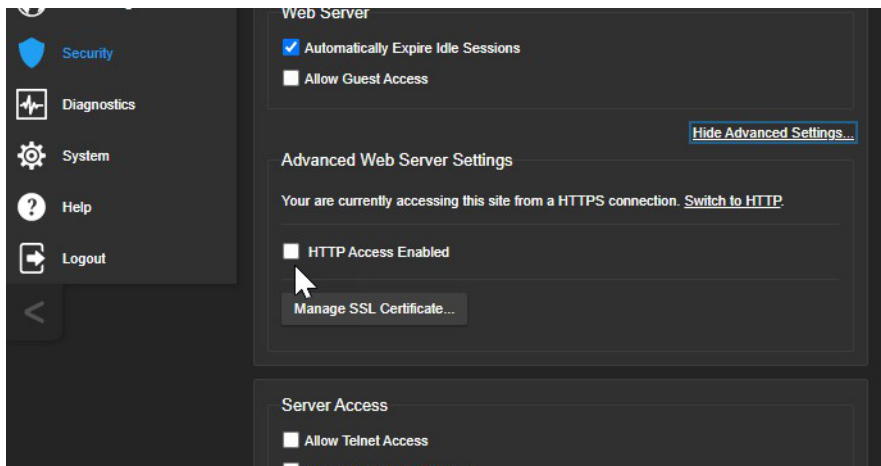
Security

Diagnostics

System

Help

Logout

<

Web Server

Automatically Expire Idle Sessions

Allow Guest Access

Hide Advanced Settings...

Advanced Web Server Settings

Your are currently accessing this site from a HTTPS connection. Switch to HTTP.

HTTP Access Enabled

Manage SSL Certificate...

Server Access

Allow Telnet Access